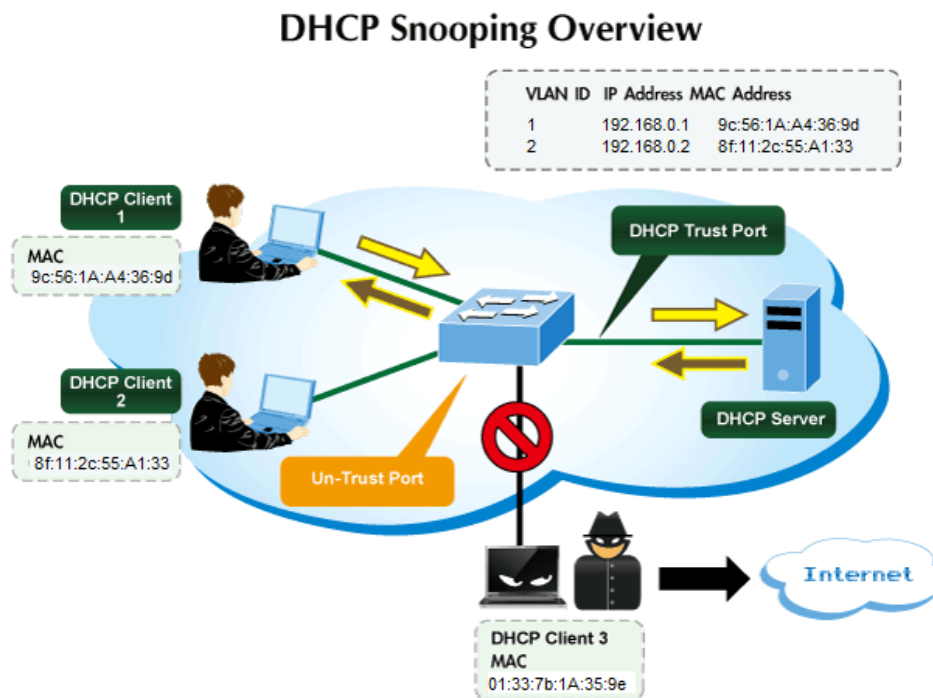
DHCP Snooping Overview

| VLAN ID | IP Address | MAC Address |
|---|---|---|
| 1 | 192.168.0.1 | 9c:56:1A:A4:36:9d |
| 2 | 192.168.0.2 | 8f:11:2c:55:A1:33 |

DHCP Client 1
MAC
9c:56:1A:A4:36:9d

DHCP Trust Port

DHCP Client 2
MAC
8f:11:2c:55:A1:33

DHCP Server

Un-Trust Port

Internet

DHCP Client 3
MAC
01:33:7b:1A:35:9e